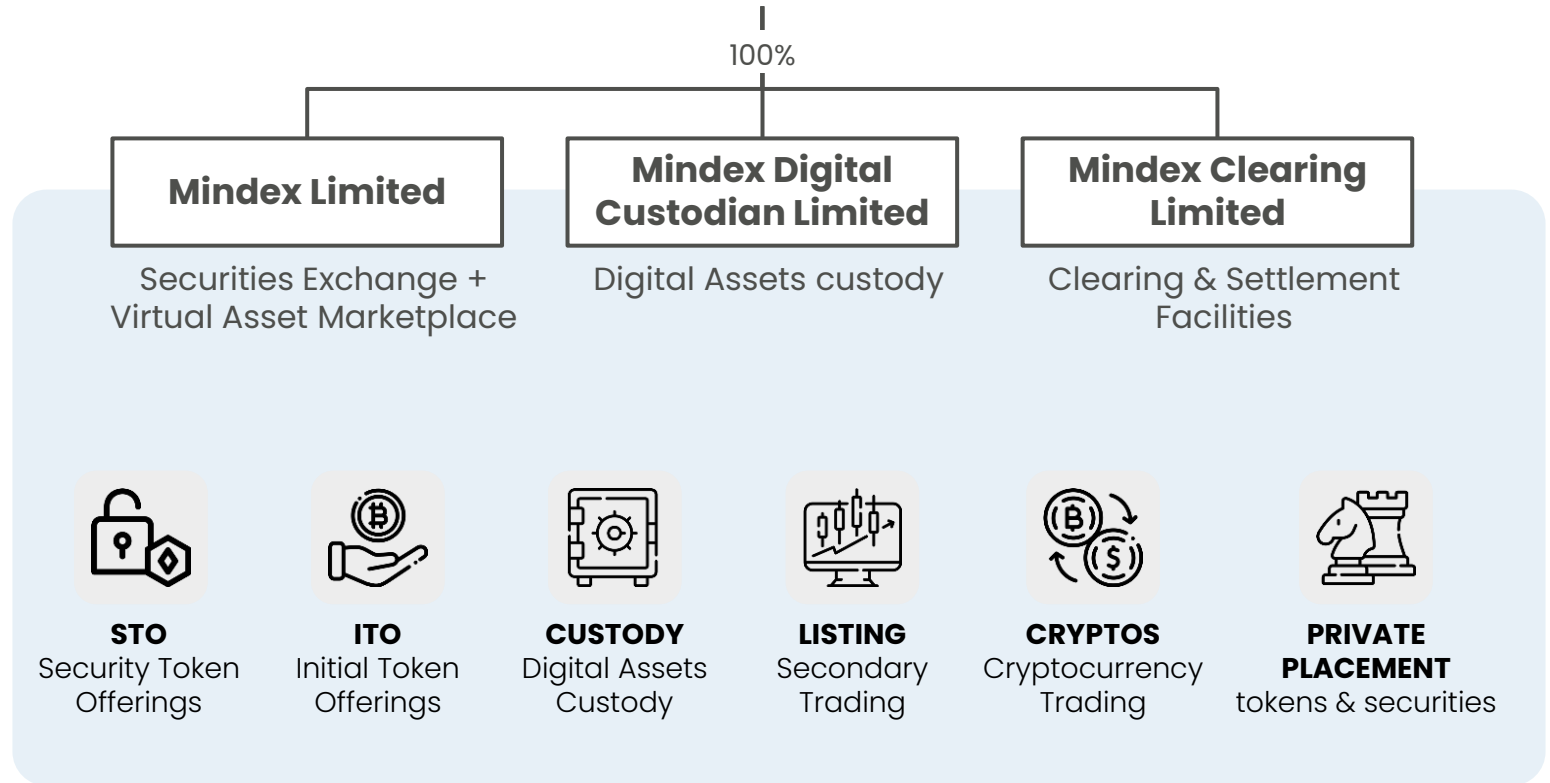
100%

Mindex Limited

Securities Exchange + Virtual Asset Marketplace

Mindex Digital Custodian Limited

Digital Assets custody

Mindex Clearing Limited

Clearing & Settlement Facilities

STO
Security Token Offerings

ITO
Initial Token Offerings

CUSTODY
Digital Assets Custody

LISTING
Secondary Trading

CRYPTOS
Cryptocurrency Trading

PRIVATE PLACEMENT
tokens & securities